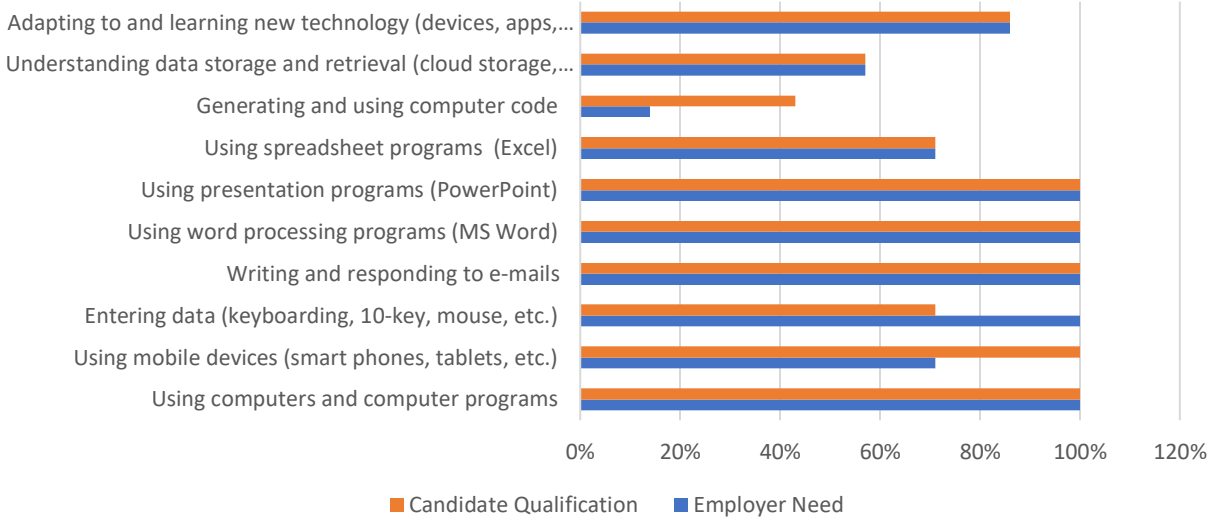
Adapting to and learning new technology (devices, apps,…

Understanding data storage and retrieval (cloud storage,…

Generating and using computer code

Using spreadsheet programs (Excel)

Using presentation programs (PowerPoint)

Using word processing programs (MS Word)

Writing and responding to e-mails

Entering data (keyboarding, 10-key, mouse, etc.)

Using mobile devices (smart phones, tablets, etc.)

Using computers and computer programs

0% 20% 40% 60% 80% 100% 120%

Candidate Qualification Employer Need